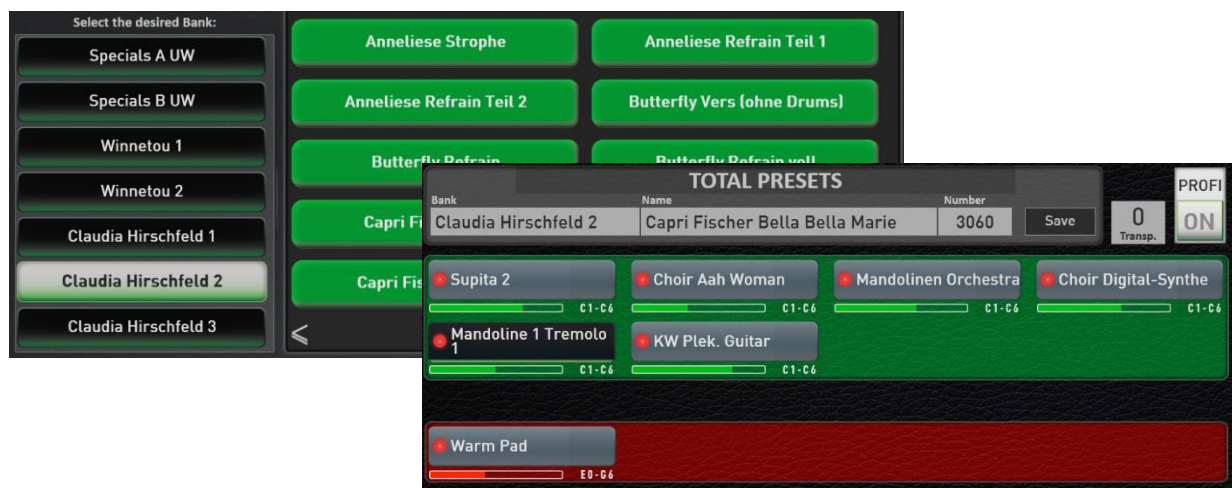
Select the desired Bank:

Specials A UW

Specials B UW

Winnetou 1

Winnetou 2

Claudia Hirschfeld 1

Claudia Hirschfeld 2

Claudia Hirschfeld 3

Anneliese Strophe

Anneliese Refrain Teil 1

Anneliese Refrain Teil 2

Butterfly Vers (ohne Drums)

Butterfly Refrain

Butterfly Refrain voll

Capri Fi

Capri Fis

<

TOTAL PRESETS

Bank
Claudia Hirschfeld 2

Name
Capri Fischer Bella Bella Marie

Number
3060

Save

0
Transp.

PROFI
ON

Supita 2
C1-C6

Choir Aah Woman
C1-C6

Mandolinen Orchestra
C1-C6

Choir Digital-Synthe
C1-C6

Mandoline 1 Tremolo 1
C1-C6

KW Plek. Guitar
C1-C6

Warm Pad
E0-G6